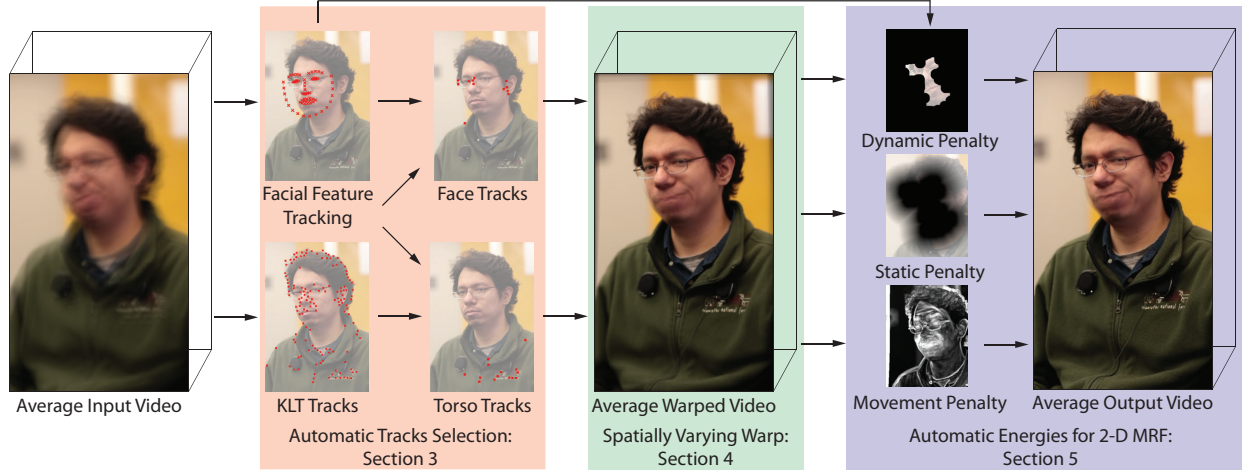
Average Input Video

Facial Feature Tracking

Face Tracks

KLT Tracks

Torso Tracks

Automatic Tracks Selection: Section 3

Average Warped Video

Spatially Varying Warp: Section 4

Dynamic Penalty

Static Penalty

Movement Penalty

Average Output Video

Automatic Energies for 2-D MRF: Section 5